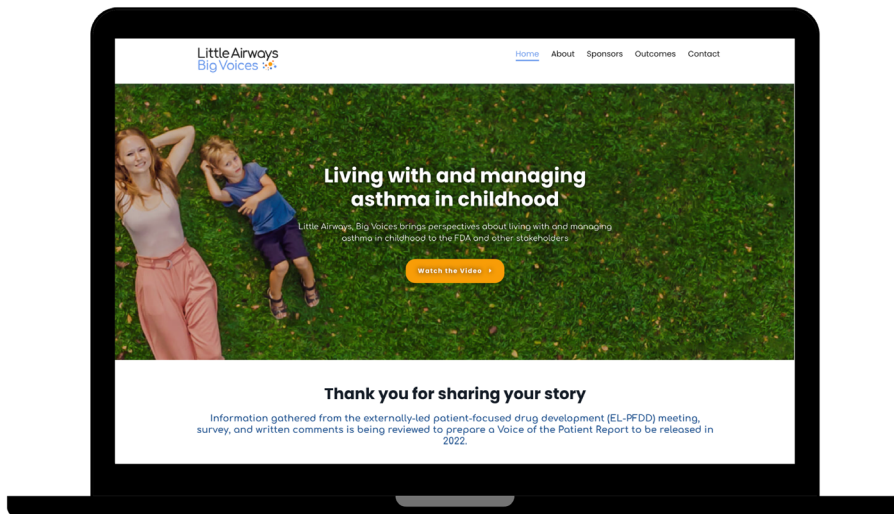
Little Airways
Big Voices

Home About Sponsors Outcomes Contact

Living with and managing asthma in childhood

Little Airways, Big Voices brings perspectives about living with and managing asthma in childhood to the FDA and other stakeholders

Watch the Video

Thank you for sharing your story

Information gathered from the externally-led patient-focused drug development (EL-PFDD) meeting, survey, and written comments is being reviewed to prepare a Voice of the Patient Report to be released in 2022.